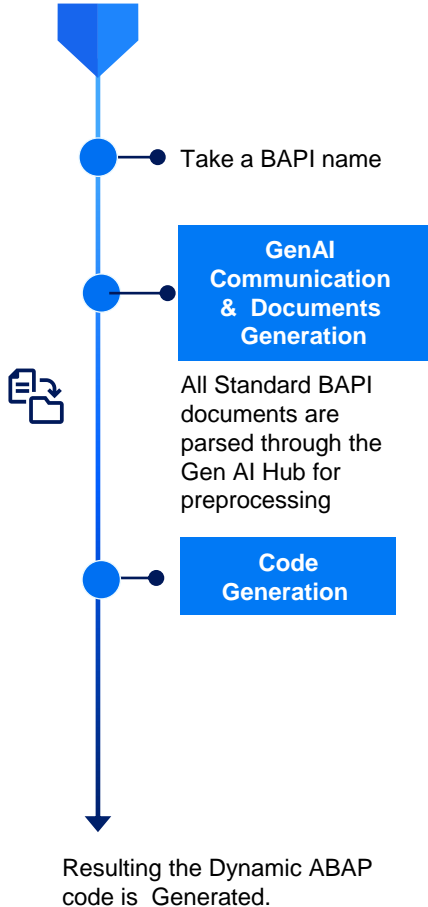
Take a BAPI name

GenAI Communication & Documents Generation

All Standard BAPI documents are parsed through the Gen AI Hub for preprocessing

Code Generation

Resulting the Dynamic ABAP code is Generated.